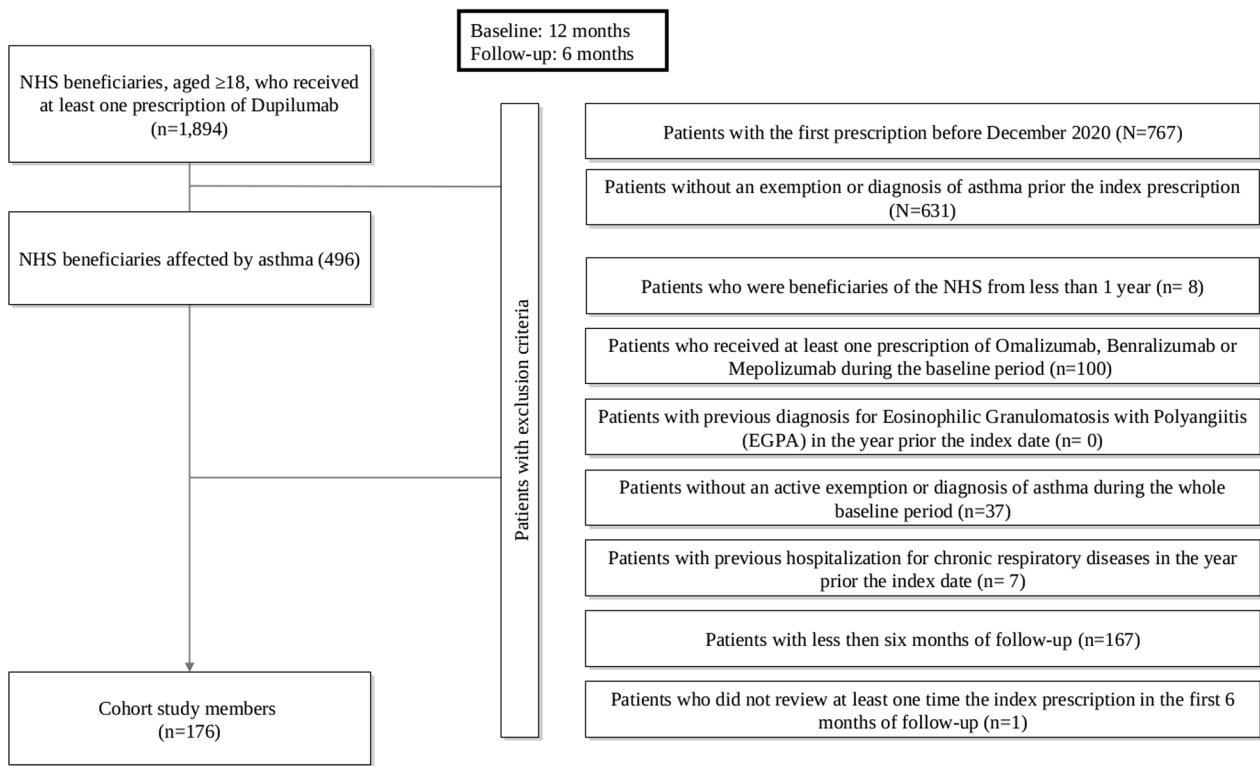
Baseline: 12 months
Follow-up: 6 months

NHS beneficiaries, aged ≥18, who received at least one prescription of Dupilumab (n=1,894)

NHS beneficiaries affected by asthma (496)

Cohort study members (n=176)

Patients with exclusion criteria

Patients with the first prescription before December 2020 (N=767)

Patients without an exemption or diagnosis of asthma prior the index prescription (N=631)

Patients who were beneficiaries of the NHS from less than 1 year (n= 8)

Patients who received at least one prescription of Omalizumab, Benralizumab or Mepolizumab during the baseline period (n=100)

Patients with previous diagnosis for Eosinophilic Granulomatosis with Polyangiitis (EGPA) in the year prior the index date (n= 0)

Patients without an active exemption or diagnosis of asthma during the whole baseline period (n=37)

Patients with previous hospitalization for chronic respiratory diseases in the year prior the index date (n= 7)

Patients with less then six months of follow-up (n=167)

Patients who did not review at least one time the index prescription in the first 6 months of follow-up (n=1)